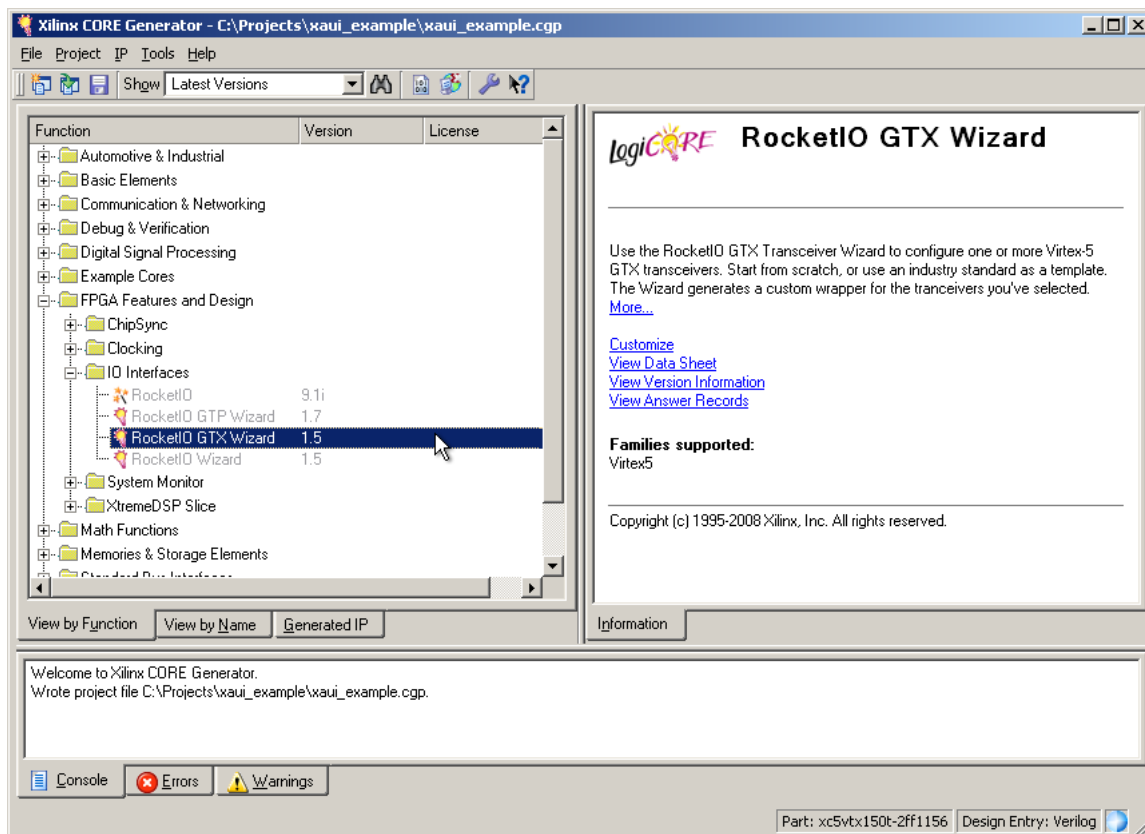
Xilinx CORE Generator - C:\Projects\xaui_example\xaui_example.cgp

File Project IP Tools Help

Show Latest Versions

| Function | Version | License |
|---|---|---|
| Automotive & Industrial | | |
| Basic Elements | | |
| Communication & Networking | | |
| Debug & Verification | | |
| Digital Signal Processing | | |
| Example Cores | | |
| FPGA Features and Design | | |
| ChipSync | | |
| Clocking | | |
| IO Interfaces | | |
| RocketIO | 9.1i | |
| RocketIO GTP Wizard | 1.7 | |
| RocketIO GTX Wizard | 1.5 | |
| RocketIO Wizard | 1.5 | |
| System Monitor | | |
| XtremeDSP Slice | | |
| Math Functions | | |
| Memories & Storage Elements | | |
| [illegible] | | |

View by Function View by Name Generated IP

LogiCORE RocketIO GTX Wizard

Use the RocketIO GTX Transceiver Wizard to configure one or more Virtex-5 GTX transceivers. Start from scratch, or use an industry standard as a template. The Wizard generates a custom wrapper for the tranceivers you've selected. More...

Customize
View Data Sheet
View Version Information
View Answer Records

Families supported:
Virtex5

Copyright (c) 1995-2008 Xilinx, Inc. All rights reserved.

Information

Welcome to Xilinx CORE Generator.
Wrote project file C:\Projects\xaui_example\xaui_example.cgp.

Console Errors Warnings

Part: xc5vtx150t-2ff1156 Design Entry: Verilog